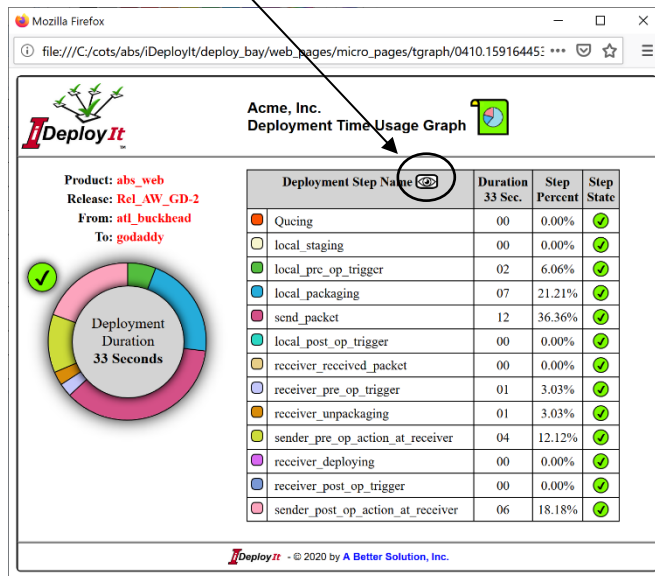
Mozilla Firefox

file:///C:/cots/abs/iDeployIt/deploy_bay/web_pages/micro_pages/tgraph/0410.15916445 •••

iDeployIt

Acme, Inc.
Deployment Time Usage Graph

Product: abs_web
Release: Rel_AW_GD-2
From: atl_buckhead
To: godaddy

Deployment Duration 33 Seconds

| | Deployment Step Name | Duration 33 Sec. | Step Percent | Step State |
|---|---|---|---|---|
| | Qucing | 00 | 0.00% | |
| | local_staging | 00 | 0.00% | |
| | local_pre_op_trigger | 02 | 6.06% | |
| | local_packaging | 07 | 21.21% | |
| | send_packet | 12 | 36.36% | |
| | local_post_op_trigger | 00 | 0.00% | |
| | receiver_received_packet | 00 | 0.00% | |
| | receiver_pre_op_trigger | 01 | 3.03% | |
| | receiver_unpackaging | 01 | 3.03% | |
| | sender_pre_op_action_at_receiver | 04 | 12.12% | |
| | receiver_deploying | 00 | 0.00% | |
| | receiver_post_op_trigger | 00 | 0.00% | |
| | sender_post_op_action_at_receiver | 06 | 18.18% | |

iDeployIt - © 2020 by A Better Solution, Inc.